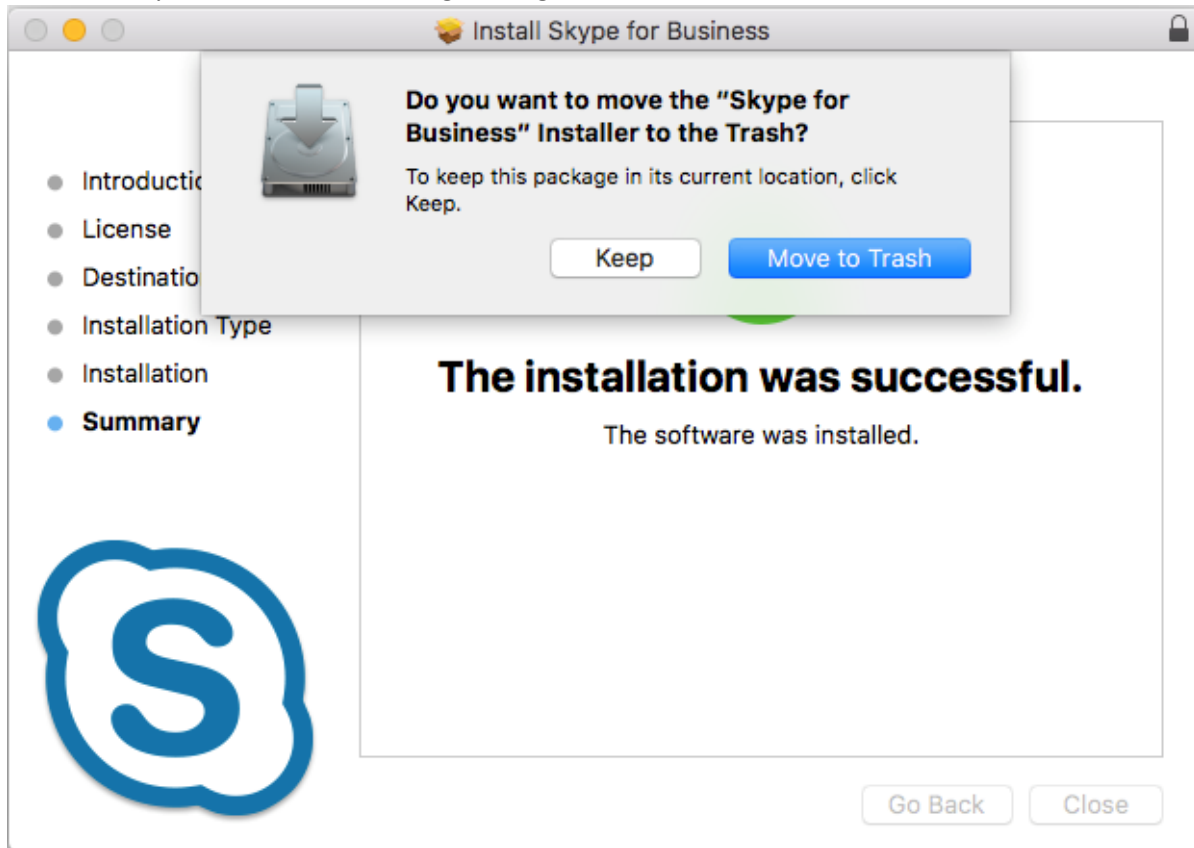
Install Skype for Business

Do you want to move the "Skype for Business" Installer to the Trash?

To keep this package in its current location, click Keep.

Keep

Move to Trash

Introductio
License
Destinatio
Installation Type
Installation
Summary

The installation was successful.

The software was installed.

Go Back

Close